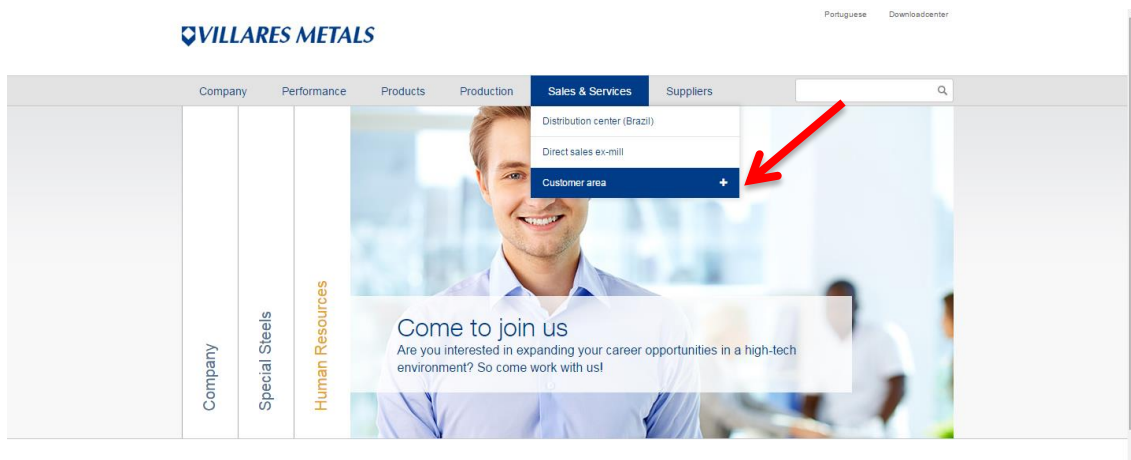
VILLARES METALS

Portuguese Downloadcenter

Company Performance Products Production Sales & Services Suppliers

Distribution center (Brazil)

Direct sales ex-mill

Customer area +

Company

Special Steels

Human Resources

Come to join us

Are you interested in expanding your career opportunities in a high-tech environment? So come work with us!